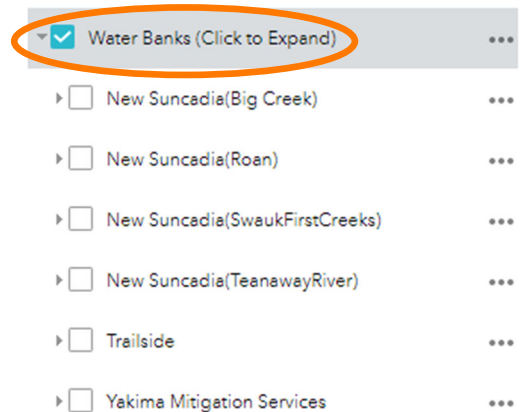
Water Banks (Click to Expand) •••

New Suncadia(Big Creek) •••

New Suncadia(Roan) •••

New Suncadia(SwaukFirstCreeks) •••

New Suncadia(TeanawayRiver) •••

Trailside •••

Yakima Mitigation Services •••